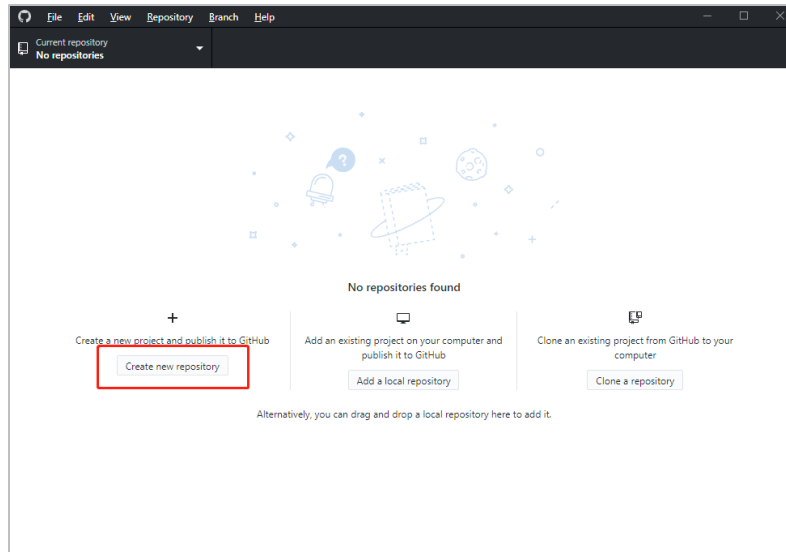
File Edit View Repository Branch Help

Current repository
No repositories

No repositories found

+
Create a new project and publish it to GitHub
Create new repository

Add an existing project on your computer and publish it to GitHub
Add a local repository

Clone an existing project from GitHub to your computer
Clone a repository

Alternatively, you can drag and drop a local repository here to add it.